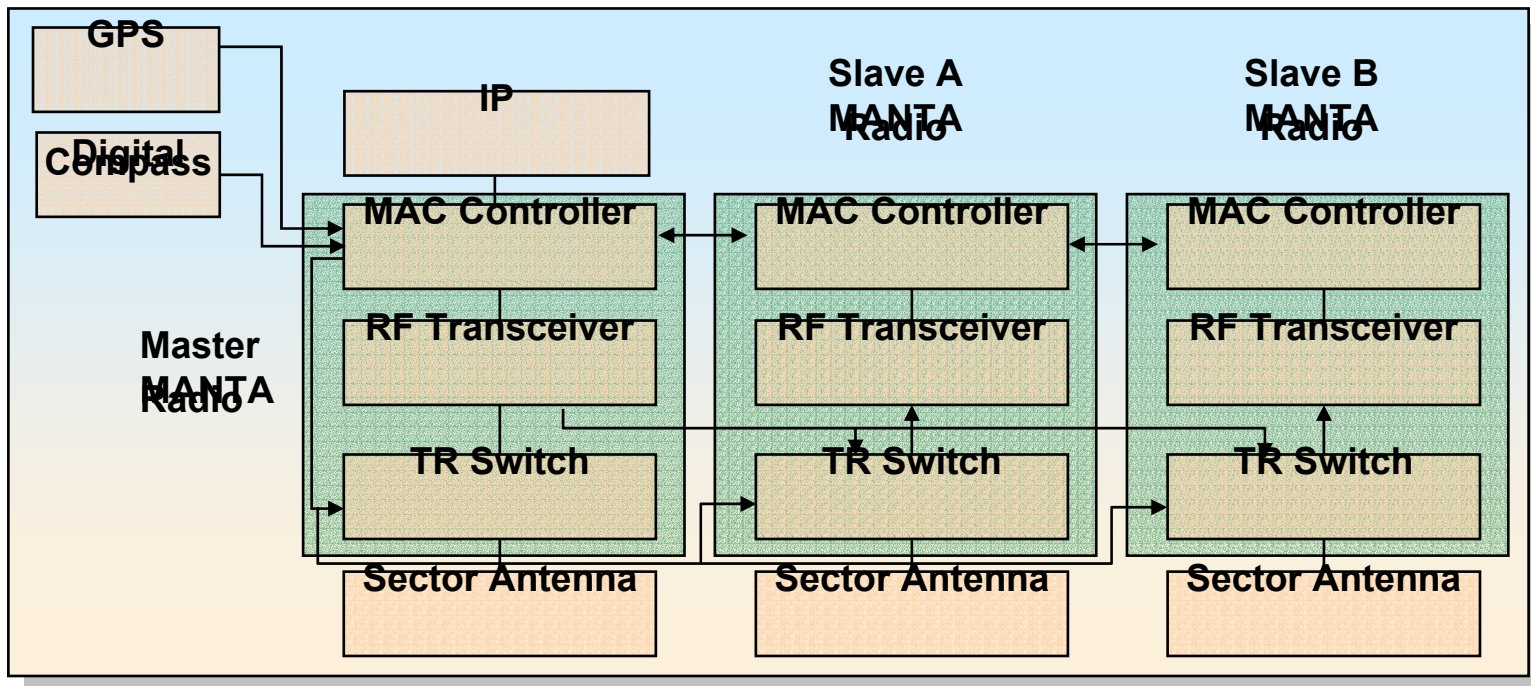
GPS

Digital Compass

IP

Slave A MANTA Radio

Slave B MANTA Radio

Master MANTA Radio

MAC Controller

RF Transceiver

TR Switch

Sector Antenna

MAC Controller

RF Transceiver

TR Switch

Sector Antenna

MAC Controller

RF Transceiver

TR Switch

Sector Antenna